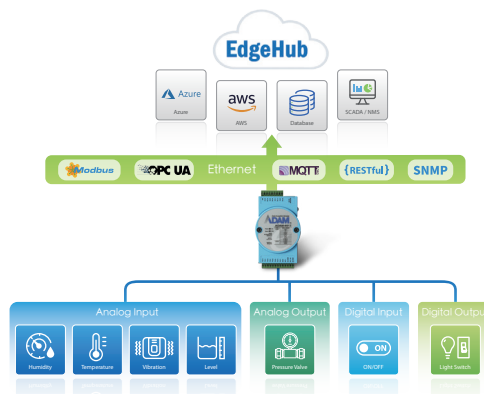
EdgeHub

Azure
Azure

aws
AWS

Database

SCADA / NMS

Modbus
OPC UA
Ethernet
MQTT
{RESTful}
SNMP

ADAM

Analog Input
Humidity
Temperature
Vibration
Level

Analog Output
Pressure Valve

Digital Input
ON
ON/OFF

Digital Output
Light Switch